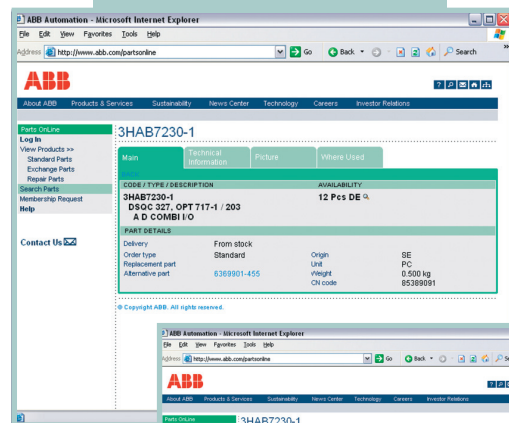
ABB Automation - Microsoft Internet Explorer

File Edit View Favorites Tools Help

Address http://www.abb.com/partsonline

Go Back Search

ABB

About ABB Products & Services Sustainability News Center Technology Careers Investor Relations

Parts OnLine
Log In
View Products >>
Standard Parts
Exchange Parts
Repair Parts
Search Parts
Membership Request
Help

Contact Us

3HAB7230-1

Main | Technical Information | Picture | Where Used

| CODE / TYPE / DESCRIPTION | AVAILABILITY |
|---|---|
| 3HAB7230-1 DSQC 327, OPT 717-1 / 203 A D COMBI I/O | 12 Pcs DE |

PART DETAILS

| | | | |
|---|---|---|---|
| Delivery | From stock | | |
| Order type | Standard | Origin | SE |
| Replacement part | | Unit | PC |
| Alternative part | 6369901-455 | Weight | 0.500 kg |
| | | CN code | 85389091 |

© Copyright ABB. All rights reserved.

ABB Automation - Microsoft Internet Explorer

File Edit View Favorites Tools Help

Address http://www.abb.com/partsonline

Go Back Se

ABB

About ABB Products & Services Sustainability News Center Technology Careers Investor Relations

Parts OnLine

3HAB7230-1